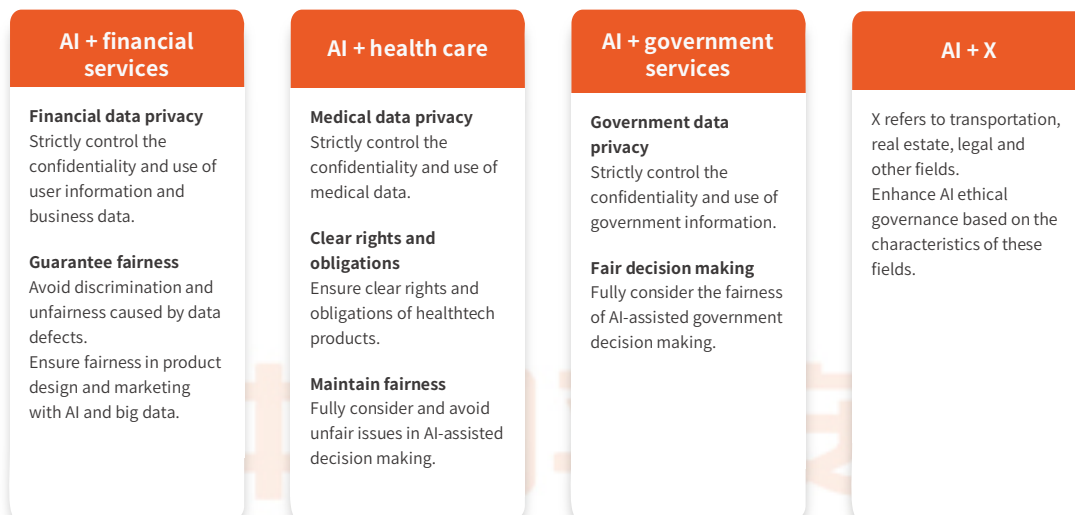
AI + financial services

Financial data privacy
Strictly control the confidentiality and use of user information and business data.

Guarantee fairness
Avoid discrimination and unfairness caused by data defects.
Ensure fairness in product design and marketing with AI and big data.

AI + health care

Medical data privacy
Strictly control the confidentiality and use of medical data.

Clear rights and obligations
Ensure clear rights and obligations of healthtech products.

Maintain fairness
Fully consider and avoid unfair issues in AI-assisted decision making.

AI + government services

Government data privacy
Strictly control the confidentiality and use of government information.

Fair decision making
Fully consider the fairness of AI-assisted government decision making.

AI + X

X refers to transportation, real estate, legal and other fields.
Enhance AI ethical governance based on the characteristics of these fields.